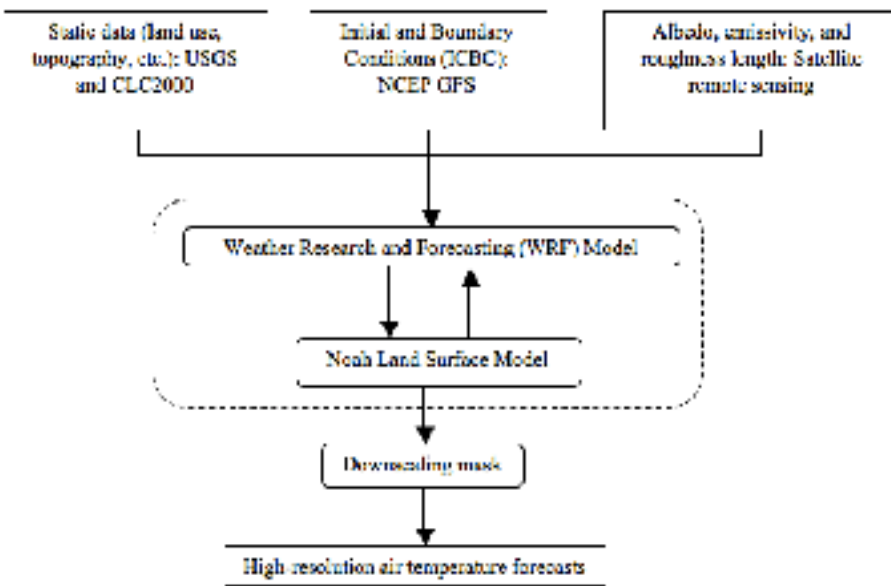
Static data (land use, topography, etc.): USGS and CLC2000

Initial and Boundary Conditions (ICBC): NCEP GFS

Albedo, emissivity, and roughness length: Satellite remote sensing

Weather Research and Forecasting (WRF) Model

Noah Land Surface Model

Downscaling mask

High resolution air temperature forecasts